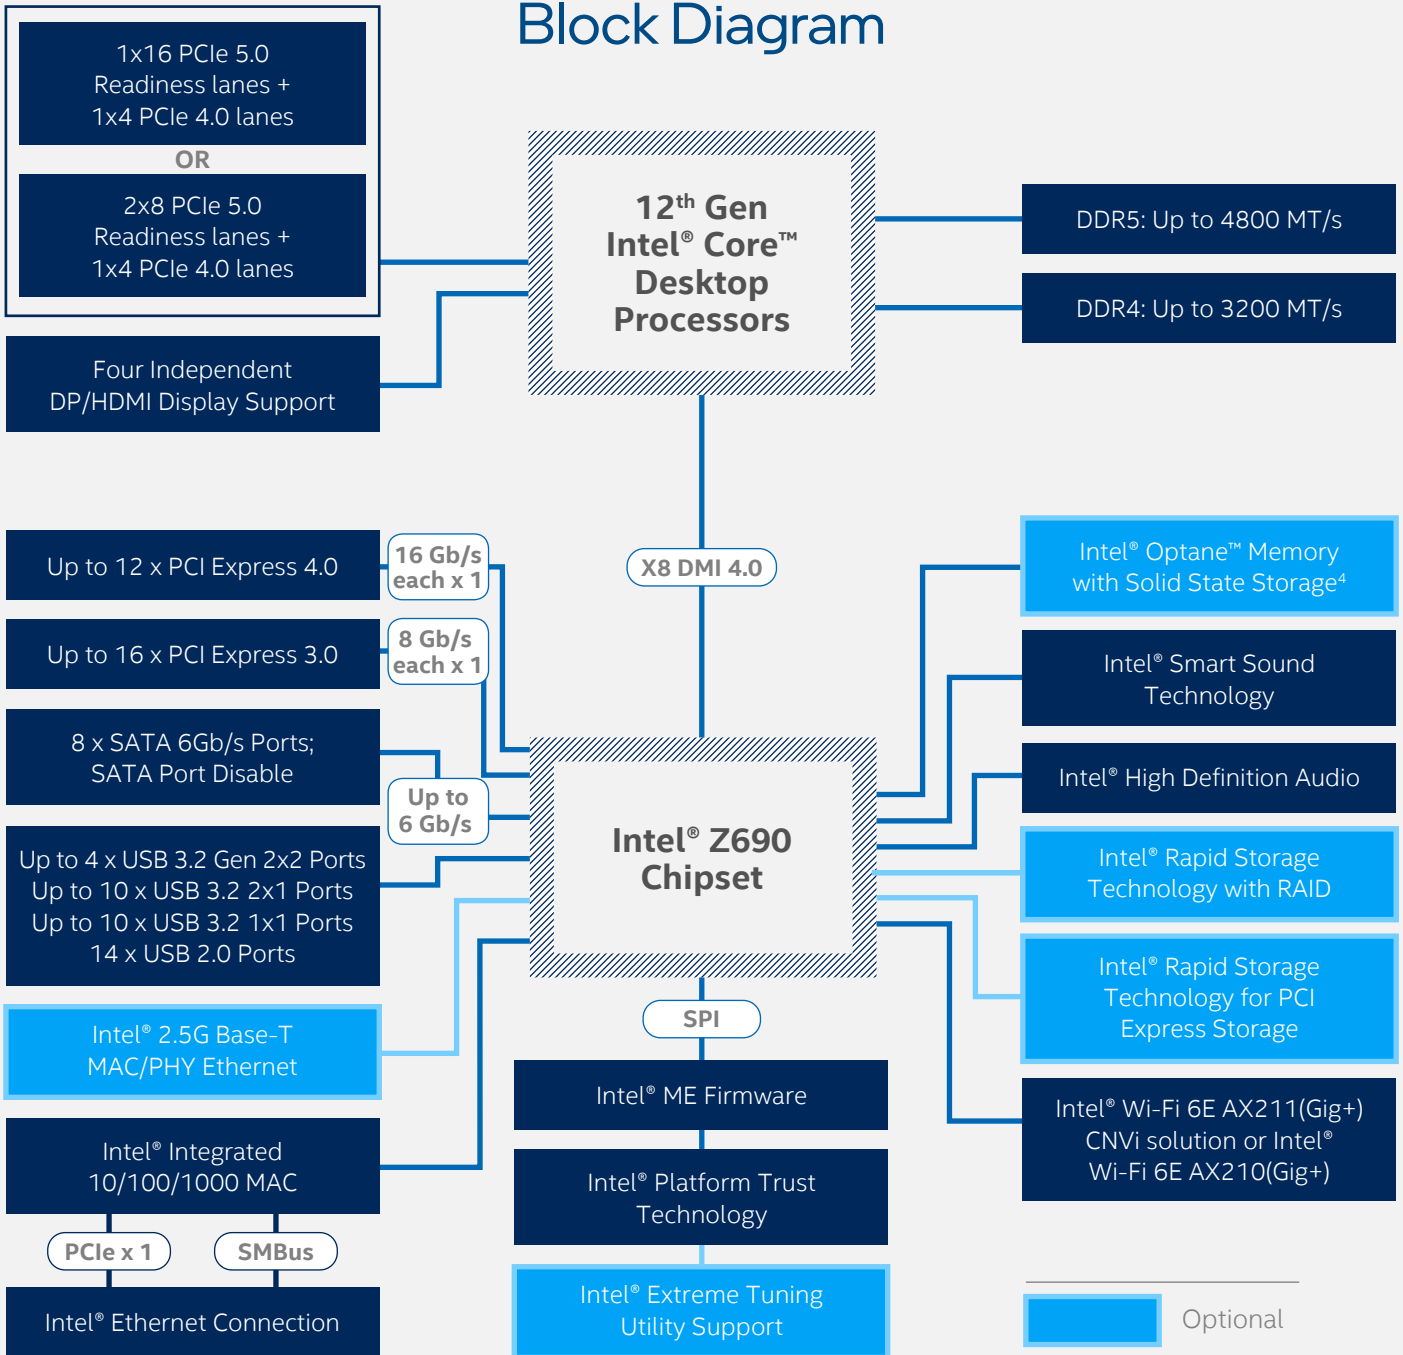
Block Diagram

1x16 PCIe 5.0 Readiness lanes + 1x4 PCIe 4.0 lanes

OR

2x8 PCIe 5.0 Readiness lanes + 1x4 PCIe 4.0 lanes

Four Independent DP/HDMI Display Support

$12^{th}$ Gen Intel® Core™ Desktop Processors

DDR5: Up to 4800 MT/s

DDR4: Up to 3200 MT/s

X8 DMI 4.0

Up to 12 x PCI Express 4.0

16 Gb/s each x 1

Up to 16 x PCI Express 3.0

8 Gb/s each x 1

8 x SATA 6Gb/s Ports; SATA Port Disable

Up to 6 Gb/s

Up to 4 x USB 3.2 Gen 2x2 Ports
Up to 10 x USB 3.2 2x1 Ports
Up to 10 x USB 3.2 1x1 Ports
14 x USB 2.0 Ports

Intel® 2.5G Base-T MAC/PHY Ethernet

Intel® Integrated 10/100/1000 MAC

PCIe x 1

SMBus

Intel® Ethernet Connection

Intel® Z690 Chipset

SPI

Intel® ME Firmware

Intel® Platform Trust Technology

Intel® Extreme Tuning Utility Support

Intel® Optane™ Memory with Solid State Storage$^{4}$

Intel® Smart Sound Technology

Intel® High Definition Audio

Intel® Rapid Storage Technology with RAID

Intel® Rapid Storage Technology for PCI Express Storage

Intel® Wi-Fi 6E AX211(Gig+) CNVi solution or Intel® Wi-Fi 6E AX210(Gig+)

Optional